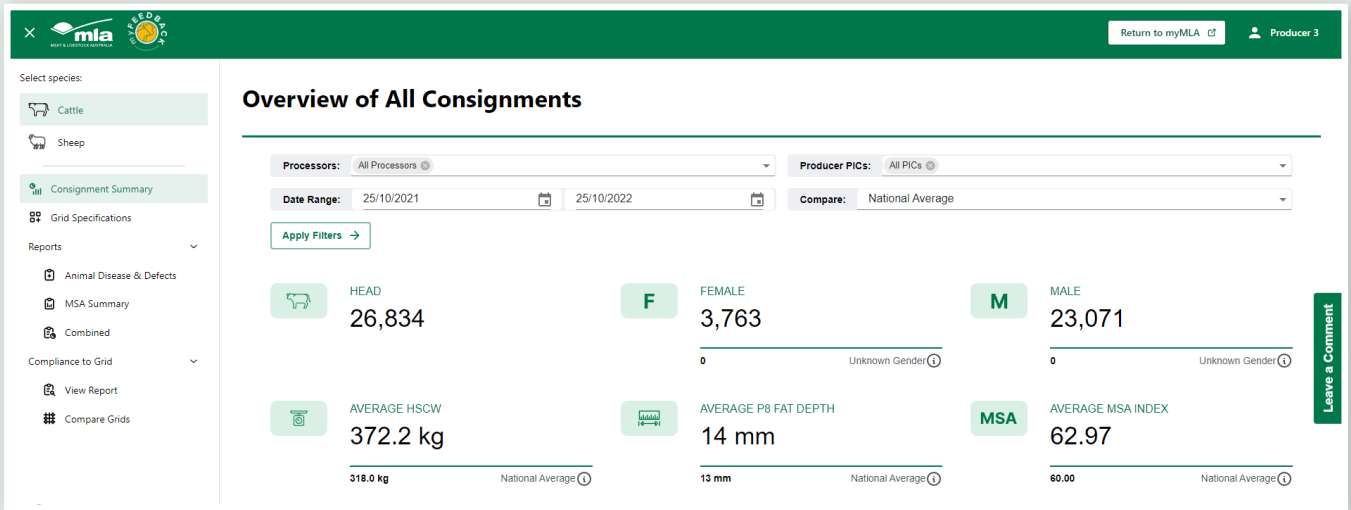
×
mla
MEAT & LIVESTOCK AUSTRALIA
MYFEEDBACK

Return to myMLA
Producer 3

Select species:
Cattle
Sheep
Consignment Summary
Grid Specifications
Reports
Animal Disease & Defects
MSA Summary
Combined
Compliance to Grid
View Report
Compare Grids

Overview of All Consignments

Processors: All Processors
Producer PICs: All PICs
Date Range: 25/10/2021 25/10/2022
Compare: National Average
Apply Filters →

HEAD
26,834

F
FEMALE
3,763
0
Unknown Gender

M
MALE
23,071
0
Unknown Gender

AVERAGE HSCW
372.2 kg
318.0 kg
National Average

AVERAGE P8 FAT DEPTH
14 mm
13 mm
National Average

MSA
AVERAGE MSA INDEX
62.97
60.00
National Average

Leave a Comment